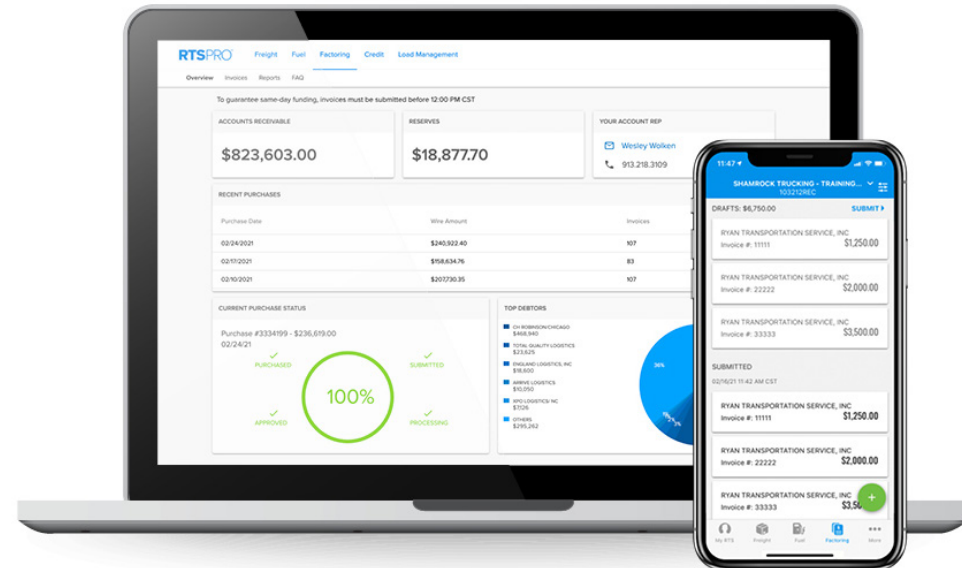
RTSPRO Freight Fuel Factoring Credit Load Management

Overview Invoices Reports FAQ

To guarantee same-day funding, invoices must be submitted before 12:00 PM CST

ACCOUNTS RECEIVABLE
$823,603.00

RESERVES
$18,877.70

YOUR ACCOUNT REP
Wesley Wolken
913.218.3109

RECENT PURCHASES

| Purchase Date | Wire Amount | Invoices |
|---|---|---|
| 02/24/2021 | $240,922.40 | 107 |
| 02/17/2021 | $158,634.76 | 83 |
| 02/10/2021 | $207,730.35 | 107 |

CURRENT PURCHASE STATUS
Purchase #3334199 - $236,619.00
02/24/21
PURCHASED SUBMITTED
100%
APPROVED PROCESSING

TOP DEBTORS
CH ROBINSON CHICAGO $468,940
TOTAL QUALITY LOGISTICS $23,625
ENGLAND LOGISTICS, INC $18,600
ARRIVE LOGISTICS $10,050
XPO LOGISTICS, INC $7,126
OTHERS $295,262
36%

11:47
SHAMROCK TRUCKING - TRAINING...
103212REC
DRAFTS: $6,750.00 SUBMIT
RYAN TRANSPORTATION SERVICE, INC
Invoice #: 11111 $1,250.00
RYAN TRANSPORTATION SERVICE, INC
Invoice #: 22222 $2,000.00
RYAN TRANSPORTATION SERVICE, INC
Invoice #: 33333 $3,500.00
SUBMITTED
02/16/21 11:42 AM CST
RYAN TRANSPORTATION SERVICE, INC
Invoice #: 11111 $1,250.00
RYAN TRANSPORTATION SERVICE, INC
Invoice #: 22222 $2,000.00
RYAN TRANSPORTATION SERVICE, INC
Invoice #: 33333 $3,5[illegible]
My RTS Freight Fuel Factoring More